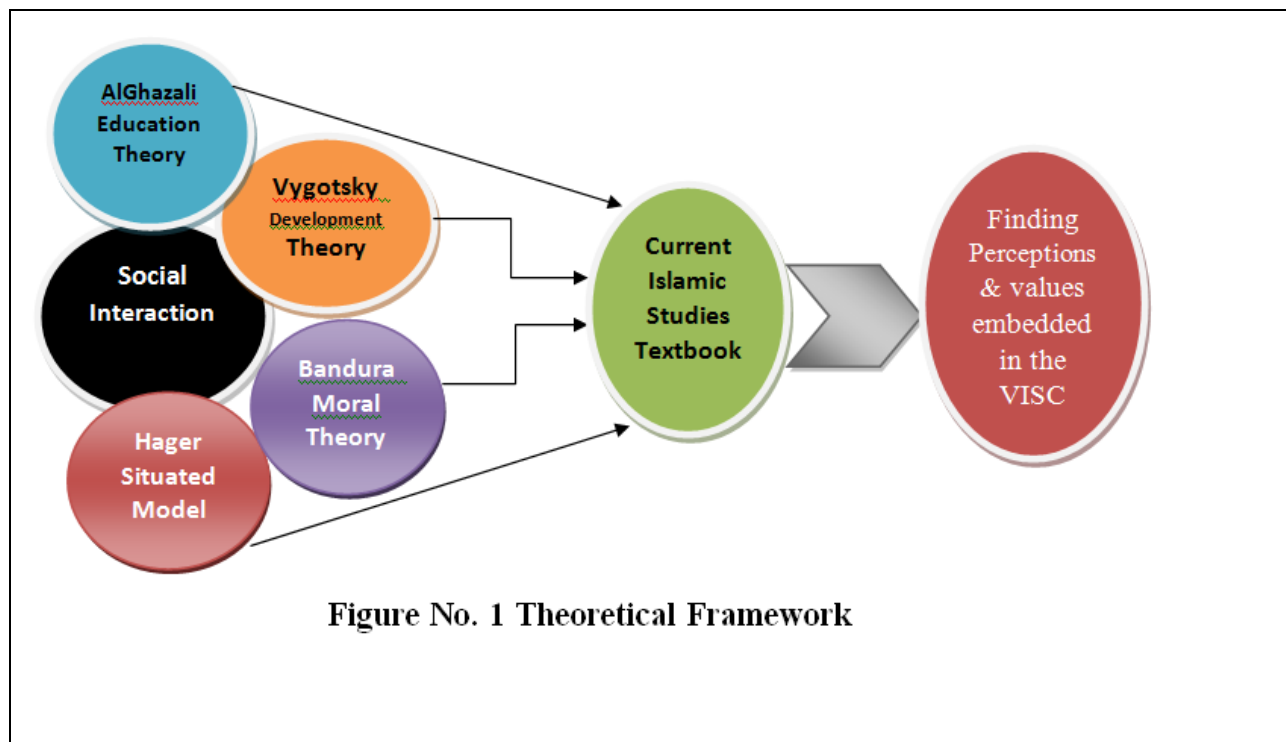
AlGhazali Education Theory

Vygotsky Development Theory

Social Interaction

Bandura Moral Theory

Hager Situated Model

Current Islamic Studies Textbook

Finding Perceptions & values embedded in the VISC

Figure No. 1 Theoretical Framework